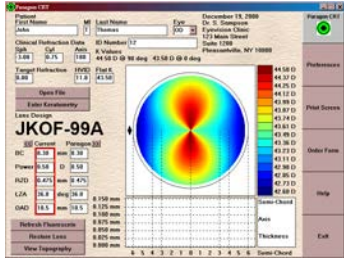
Paragon CRT

Patient
First Name: John
MI: T
Last Name: Thomas
Eye: OD

December 19, 2000
Dr. S. Sampson
Eyevision Clinic
123 Main Street
Suite 1200
Pleasantville, NY 10000

Clinical Refraction Data
Sph: 3.00
Cyl: 0.75
Axis: 180

ID Number: 12

K Values
44.50 D @ 90 deg 43.50 D @ 0 deg

Target Refraction: 0.00
HVID: 11.8
Flat K: 43.50

Open File
Enter Keratometry

Lens Design
JKOF-99A

| | Current | Paragon |
|---|---|---|
| BC | 8.30 | 8.30 |
| Power | 0.50 D | 0.50 |
| RZD | 0.475 mm | 0.475 |
| LZA | 36.0 deg | 36.0 |
| OAD | 10.5 mm | 10.5 |

Refresh Fluorescein
Restore Lens
View Topography

0.150 mm
0.125 mm
0.100 mm
0.075 mm
0.050 mm
0.025 mm
0.000 mm

6 5 4 3 2 1 0 1 2 3 4 5 6

44.50 D
44.37 D
44.25 D
44.12 D
43.99 D
43.87 D
43.74 D
43.61 D
43.49 D
43.36 D
43.23 D
43.11 D
42.98 D
42.85 D
42.73 D
42.60 D

Semi-Chord
Axis
Thickness
Semi-Chord

Paragon CRT
Preferences
Print Screen
Order Form
Help
Exit